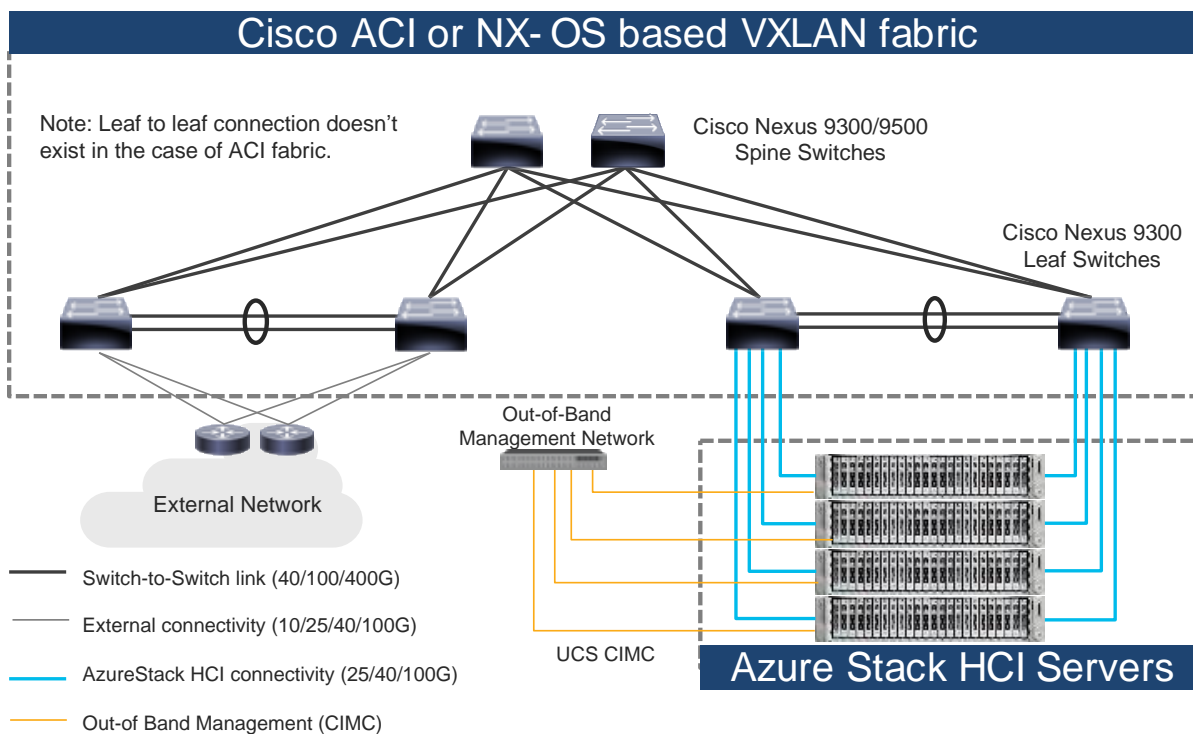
Cisco ACI or NX- OS based VXLAN fabric

Note: Leaf to leaf connection doesn't exist in the case of ACI fabric.

Cisco Nexus 9300/9500 Spine Switches

Cisco Nexus 9300 Leaf Switches

Out-of-Band Management Network

External Network

Switch-to-Switch link (40/100/400G)

External connectivity (10/25/40/100G)

AzureStack HCI connectivity (25/40/100G)

Out-of Band Management (CIMC)

UCS CIMC

Azure Stack HCI Servers